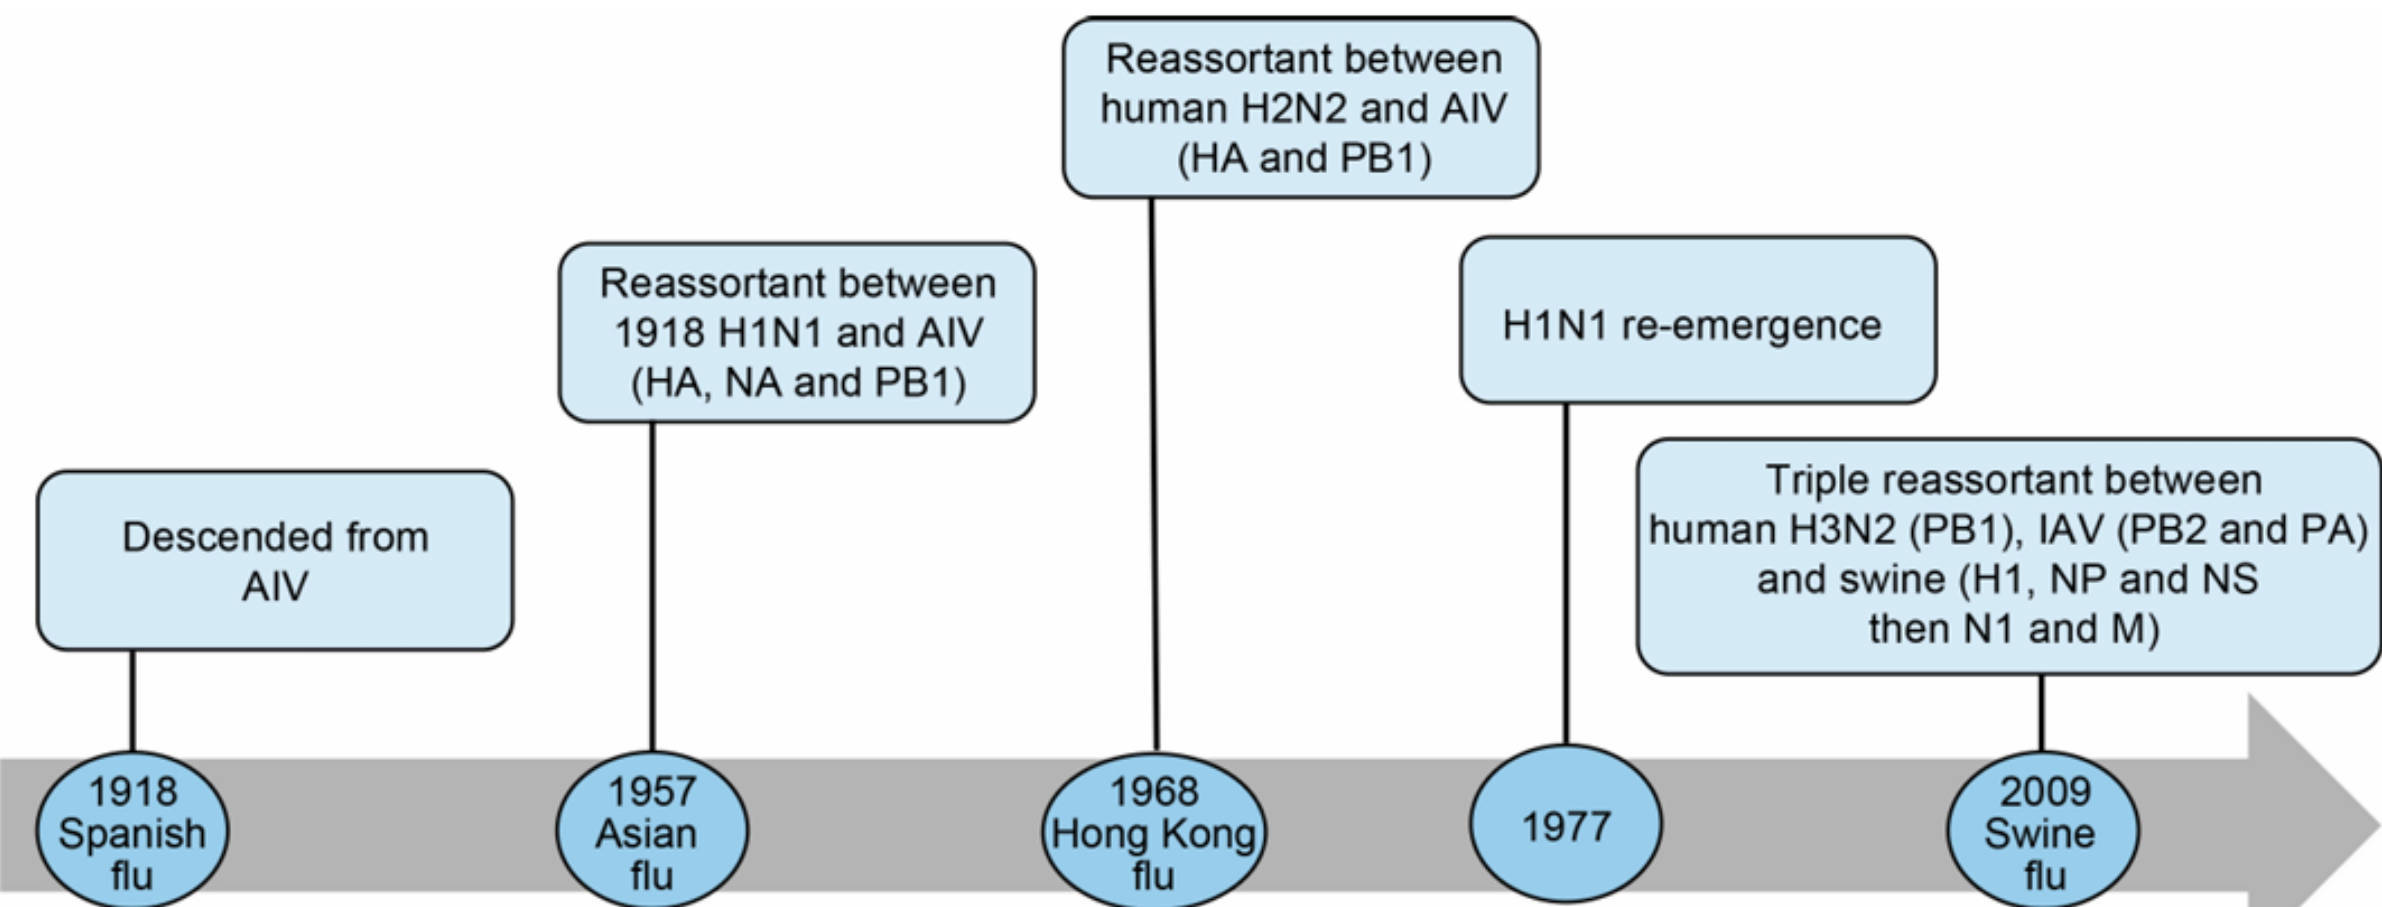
Reassortant between human H2N2 and AIV (HA and PB1)

Reassortant between 1918 H1N1 and AIV (HA, NA and PB1)

H1N1 re-emergence

Descended from AIV

Triple reassortant between human H3N2 (PB1), IAV (PB2 and PA) and swine (H1, NP and NS then N1 and M)

1918 Spanish flu

1957 Asian flu

1968 Hong Kong flu

1977

2009 Swine flu